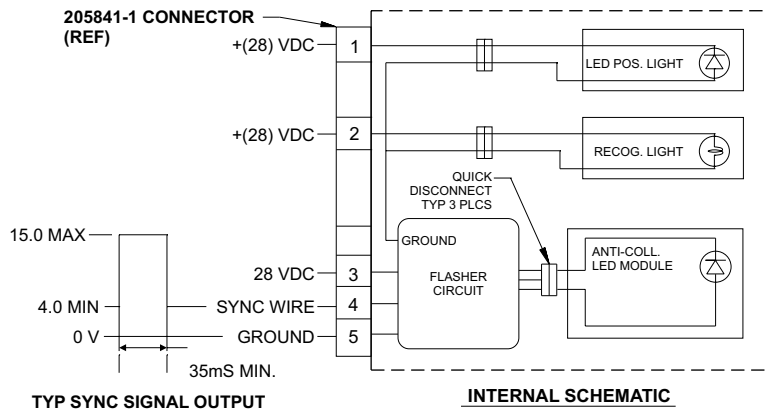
205841-1 CONNECTOR
(REF)

+(28) VDC
1
LED POS. LIGHT

+(28) VDC
2
RECOG. LIGHT

QUICK DISCONNECT TYP 3 PLCS

15.0 MAX
GROUND
ANTI-COLL. LED MODULE

28 VDC
3
FLASHER CIRCUIT

4.0 MIN
SYNC WIRE
4

0 V
GROUND
5

35mS MIN.

TYP SYNC SIGNAL OUTPUT

INTERNAL SCHEMATIC